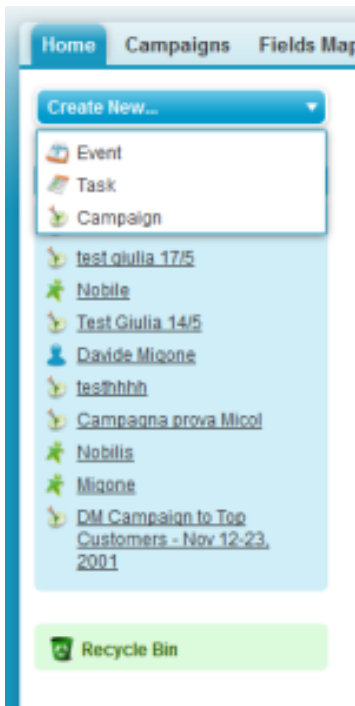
Home
Campaigns
Fields Map

Create New...
Event
Task
Campaign

test giulia 17/5
Nobile
Test Giulia 14/5
Davide Migone
testhhhh
Campagna prova Micol
Nobilis
Migone
DM Campaign to Top Customers - Nov 12-23, 2001

Recycle Bin